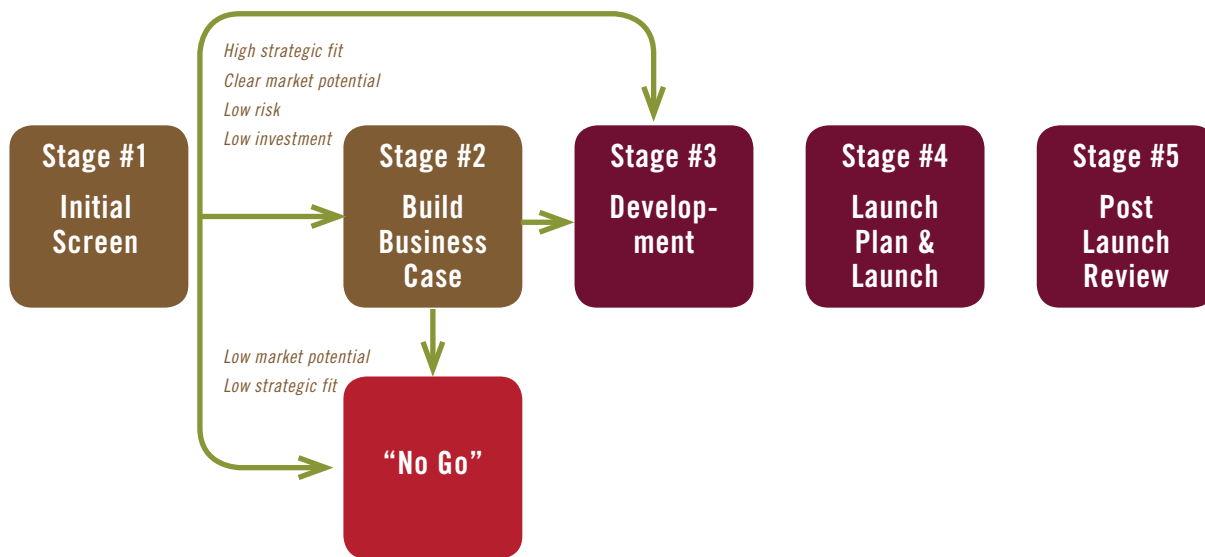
High strategic fit
Clear market potential
Low risk
Low investment

Stage #1
Initial Screen

Stage #2
Build Business Case

Stage #3
Development

Stage #4
Launch Plan & Launch

Stage #5
Post Launch Review

Low market potential
Low strategic fit

"No Go"